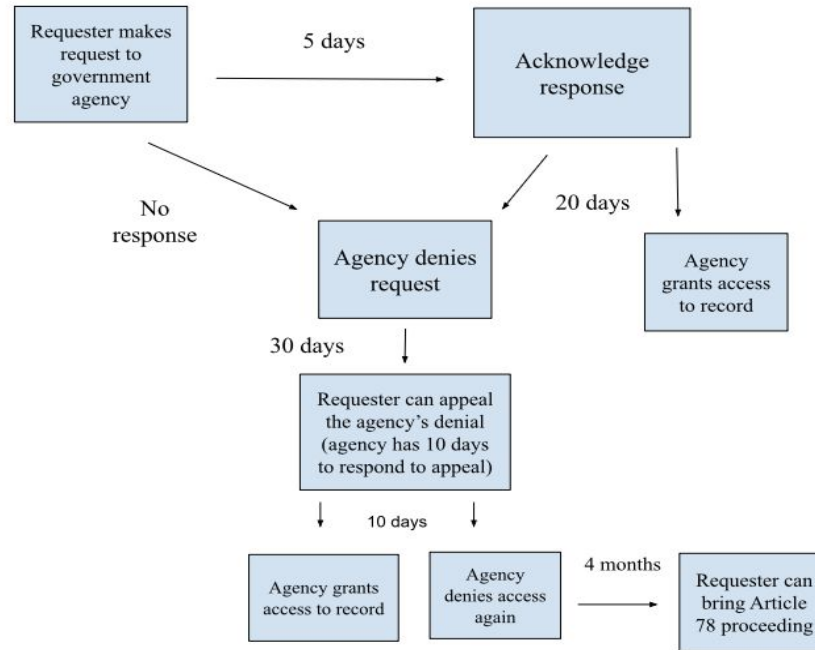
Requester makes request to government agency

5 days

Acknowledge response

No response

20 days

Agency denies request

Agency grants access to record

30 days

Requester can appeal the agency's denial (agency has 10 days to respond to appeal)

10 days

Agency grants access to record

Agency denies access again

4 months

Requester can bring Article 78 proceeding